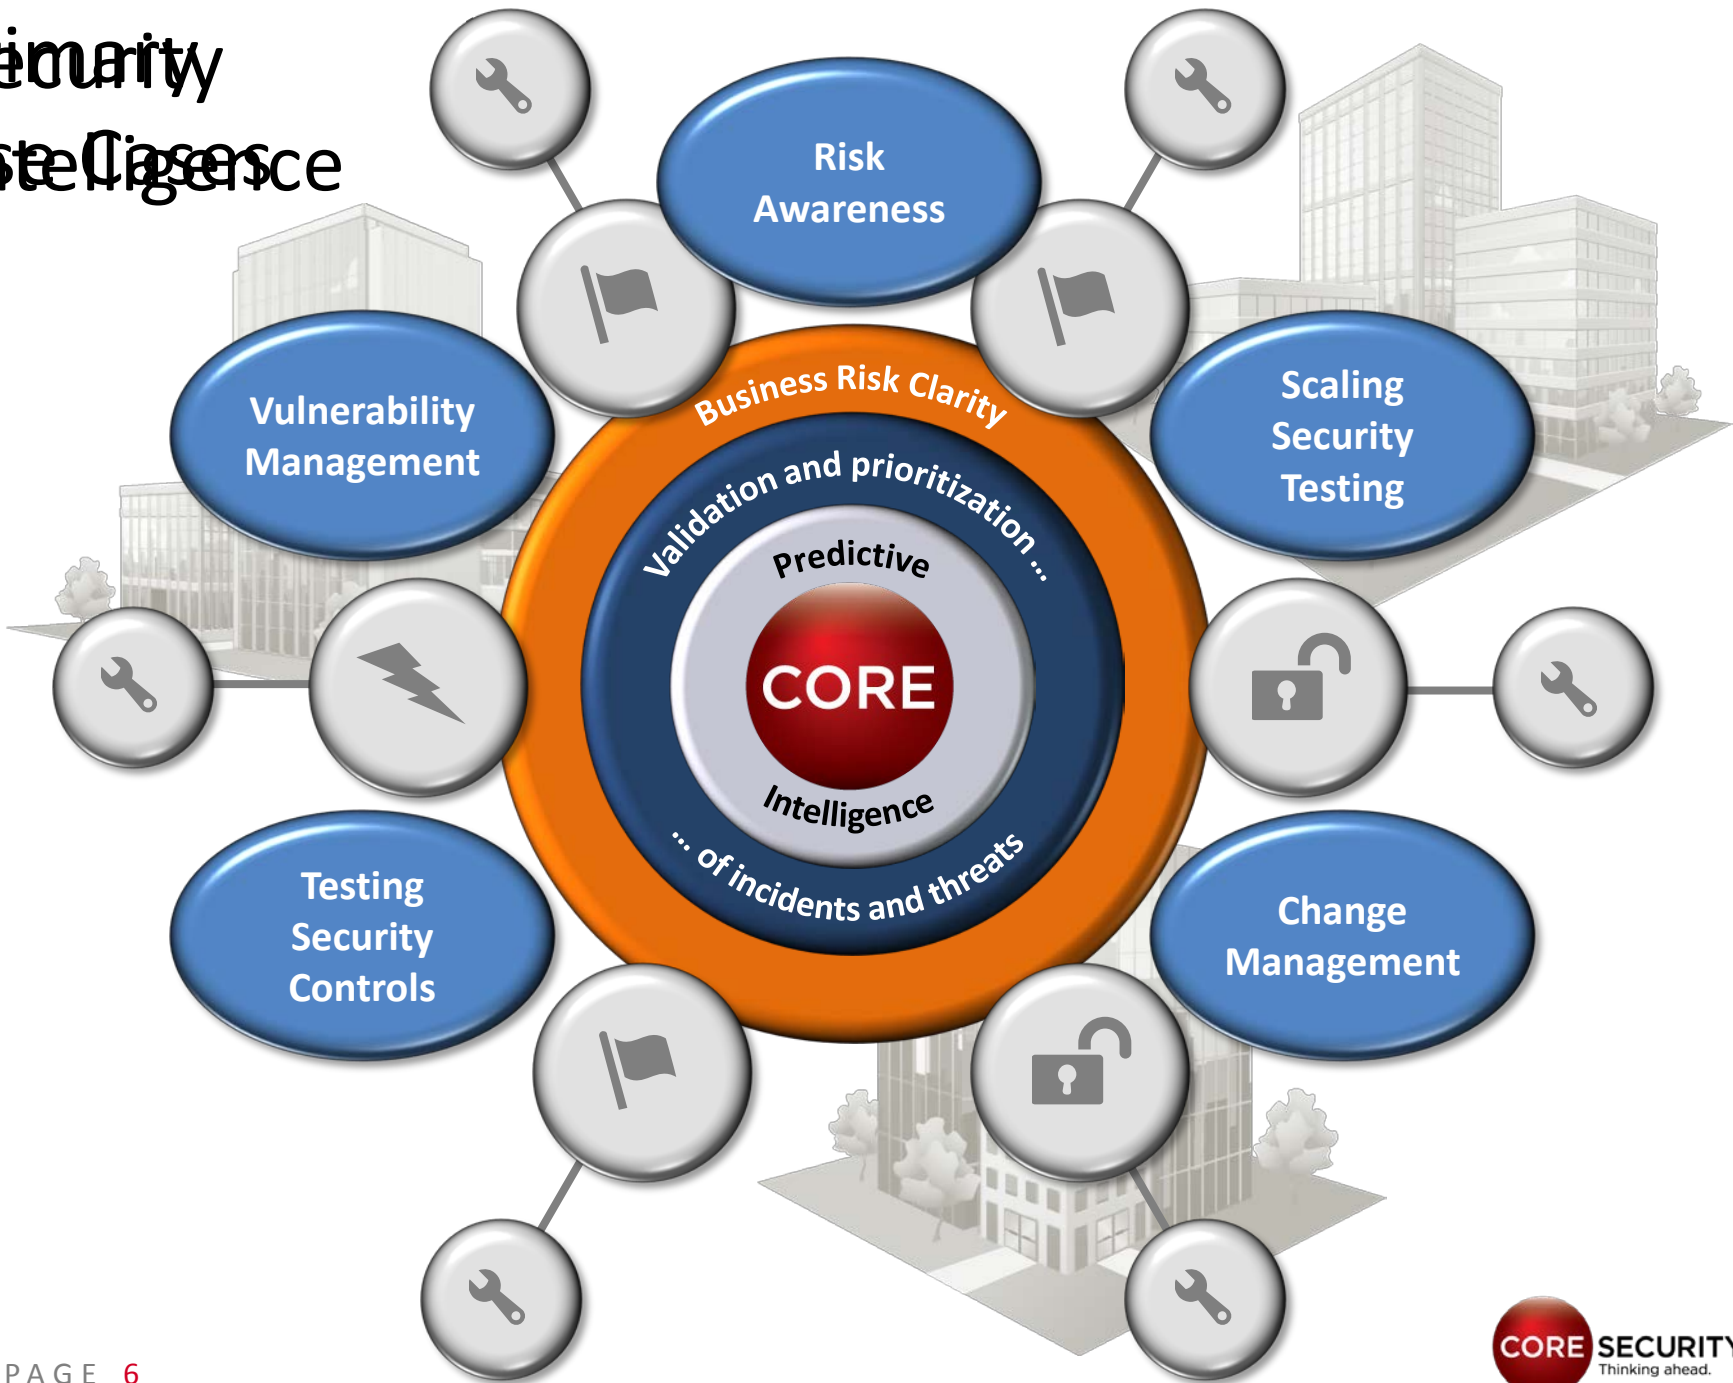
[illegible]

Risk Awareness

Vulnerability Management

Scaling Security Testing

Business Risk Clarity

Validation and prioritization ...

Predictive

CORE

Intelligence

... of incidents and threats

Testing Security Controls

Change Management

PAGE 6

CORE SECURITY
Thinking ahead.